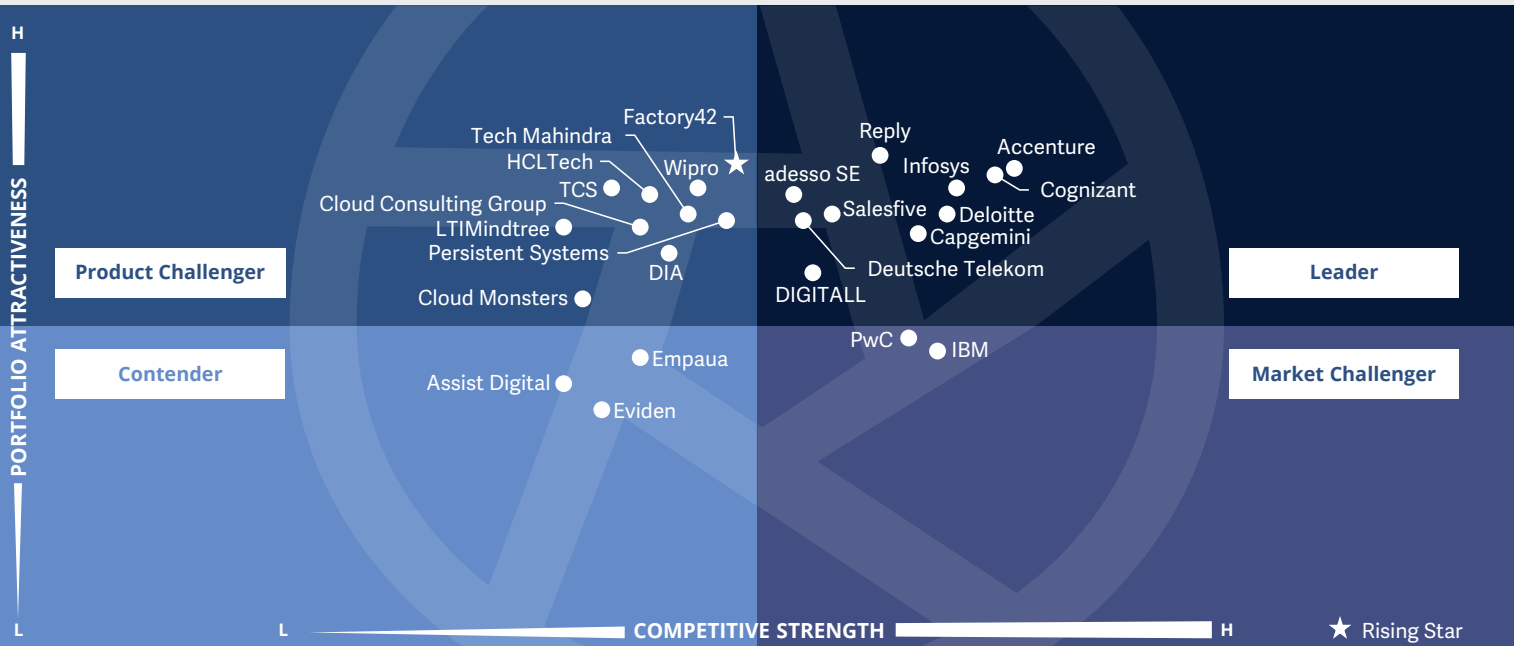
H

PORTFOLIO ATTRACTIVENESS

L

Product Challenger

Leader

Contender

Market Challenger

Factory42
Tech Mahindra
HCLTech
Wipro
TCS
Cloud Consulting Group
LTIMindtree
Persistent Systems
DIA
Cloud Monsters

Reply
adesso SE
Infosys
Accenture
Cognizant
Salesfive
Deloitte
Capgemini
Deutsche Telekom
DIGITALL

PwC
IBM

Empaua
Assist Digital
Eviden

L
COMPETITIVE STRENGTH
H

★ Rising Star